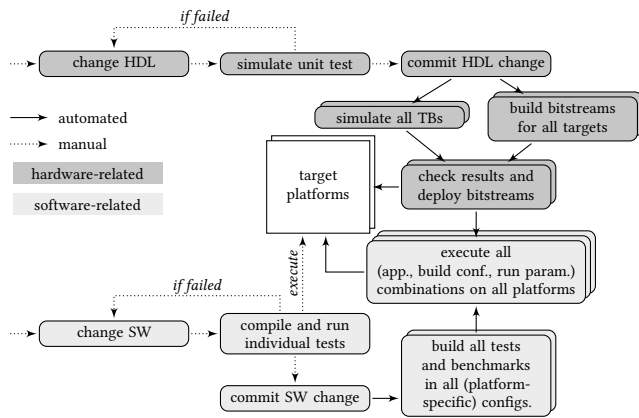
if failed

change HDL

simulate unit test

commit HDL change

automated

manual

hardware-related

software-related

simulate all TBs

build bitstreams for all targets

target platforms

check results and deploy bitstreams

execute

execute all (app., build conf., run param.) combinations on all platforms

if failed

change SW

compile and run individual tests

commit SW change

build all tests and benchmarks in all (platform-specific) configs.